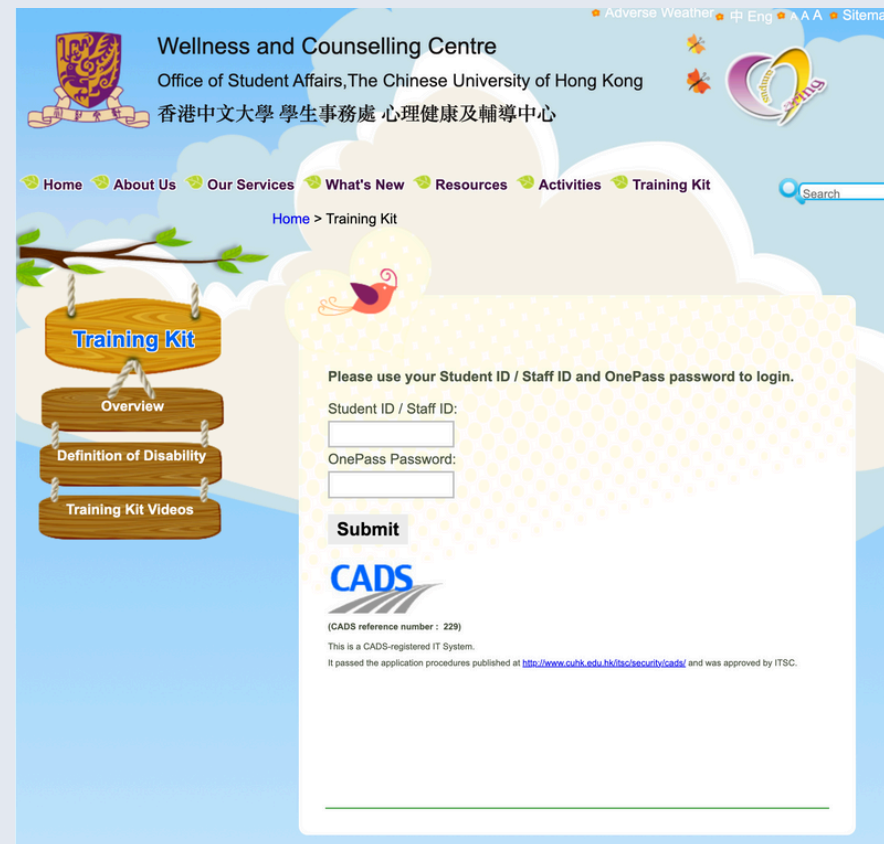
Adverse Weather 中 Eng A A A Sitema

Wellness and Counselling Centre
Office of Student Affairs,The Chinese University of Hong Kong
香港中文大學 學生事務處 心理健康及輔導中心

Home About Us Our Services What's New Resources Activities Training Kit

Search

Home > Training Kit

Training Kit

Overview

Definition of Disability

Training Kit Videos

Please use your Student ID / Staff ID and OnePass password to login.

Student ID / Staff ID:

OnePass Password:

Submit

CADS

(CADS reference number : 229)

This is a CADS-registered IT System.

It passed the application procedures published at http://www.cuhk.edu.hk/itsc/security/cads/ and was approved by ITSC.